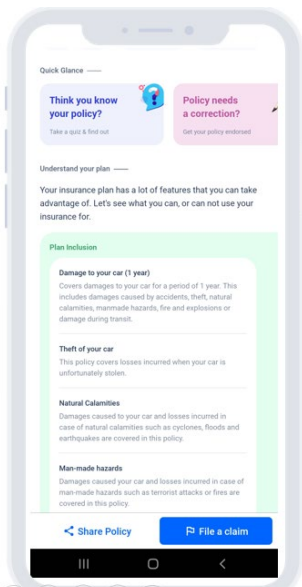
Quick Glance

Think you know your policy?
Take a quiz & find out

Policy needs a correction?
Get your policy endorsed

Understand your plan

Your insurance plan has a lot of features that you can take advantage of. Let's see what you can, or can not use your insurance for.

Plan Inclusion

Damage to your car (1 year)
Covers damages to your car for a period of 1 year. This includes damages caused by accidents, theft, natural calamities, manmade hazards, fire and explosions or damage during transit.

Theft of your car
This policy covers losses incurred when your car is unfortunately stolen.

Natural Calamities
Damages caused to your car and losses incurred in case of natural calamities such as cyclones, floods and earthquakes are covered in this policy.

Man-made hazards
Damages caused your car and losses incurred in case of man-made hazards such as terrorist attacks or fires are covered in this policy.

Share Policy

File a claim